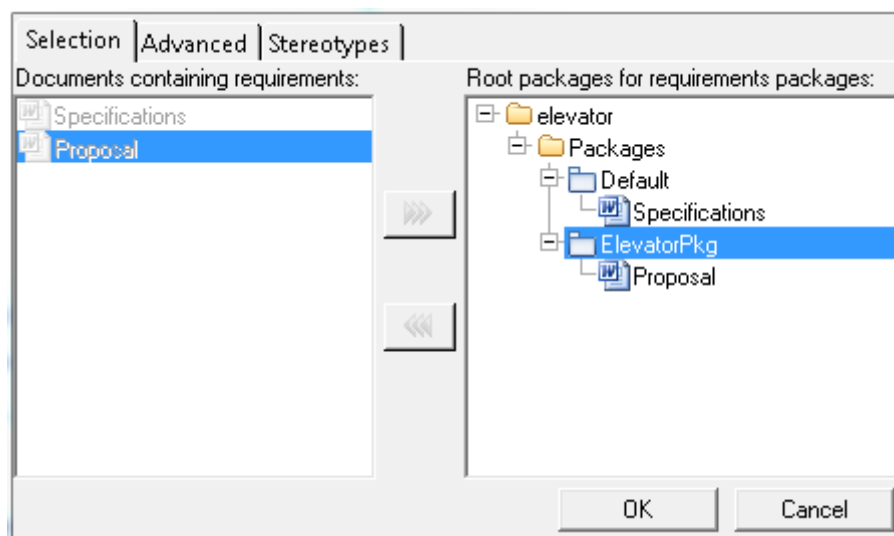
Selection | Advanced | Stereotypes

Documents containing requirements:

Specifications
Proposal

Root packages for requirements packages:

elevator
Packages
Default
Specifications
ElevatorPkg
Proposal

OK
Cancel